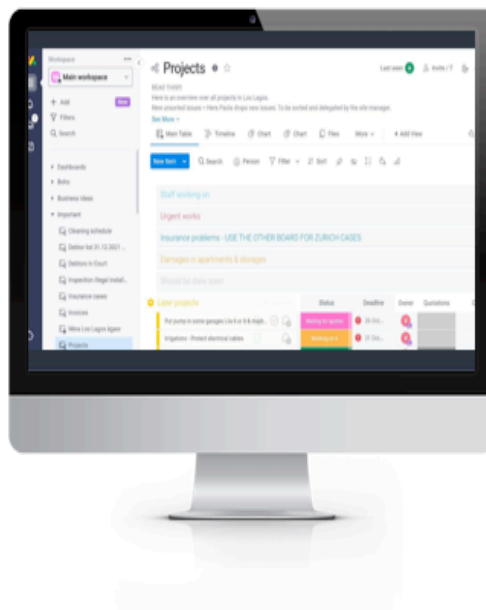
Workspace
Main workspace
+ Add
New
Filters
Search
Dashboards
Bots
Business Ideas
Important
Cleaning schedule
Debtor list 31.12.2021 ...
Debtors in Court
Inspection Illegal Install...
Insurance cases
Invoices
Mina Los Lagos Agent
Projects

Projects
READ THIS!!!
Here is an overview over all projects in Los Lagos.
New unsorted issues > Here Paola drops new issues. To be sorted and delegated by the site manager.
See More
Last seen
Invite / 7
Main Table
Timeline
Chart
Chart
Files
More
+ Add View
New Item
Search
Person
Filter
Sort
Staff working on
Urgent works
Insurance problems - USE THE OTHER BOARDS FOR ZURICH CASES
Damages in apartments & storages
Should be done soon
Later projects
Status
Deadline
Owner
Quotations
Put pump in some garages (4 & 6 & High...
Waiting for quotes
26 Oct
Irrigations - Protect electrical cables
Working on it
27 Oct